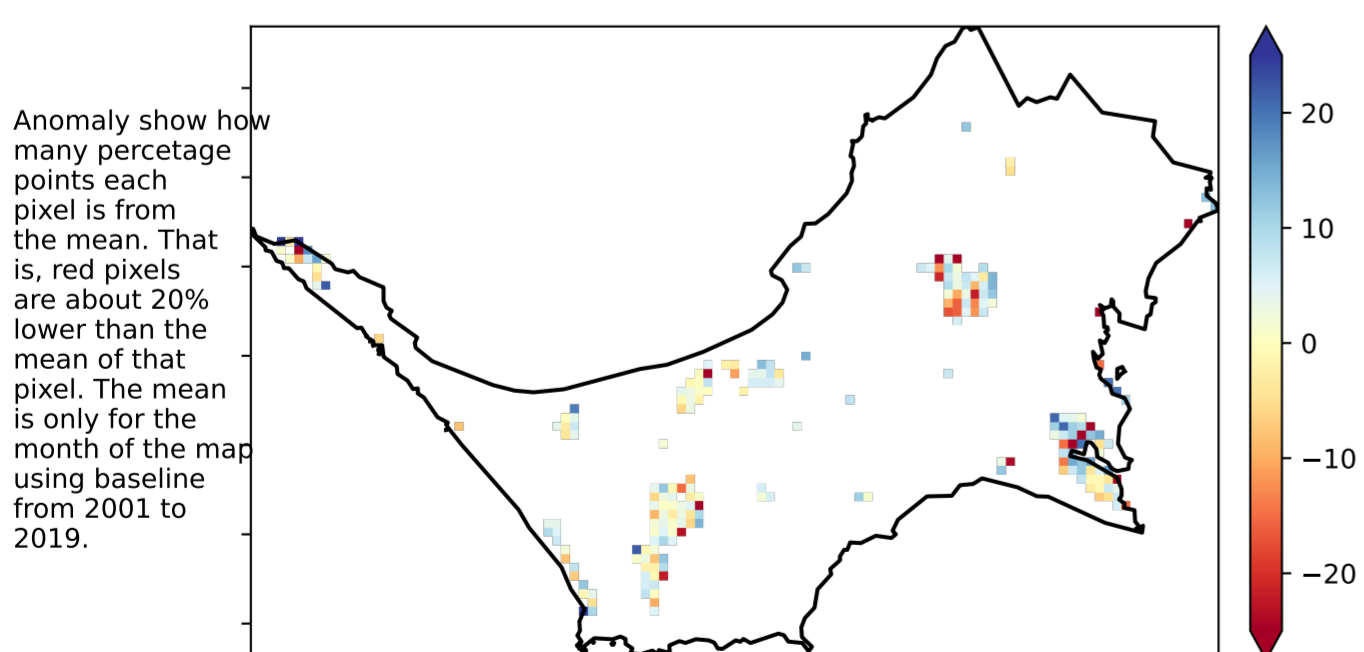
Anomaly show how many percetage points each pixel is from the mean. That is, red pixels are about 20% lower than the mean of that pixel. The mean is only for the month of the map using baseline from 2001 to 2019.

20
10
0
−10
−20